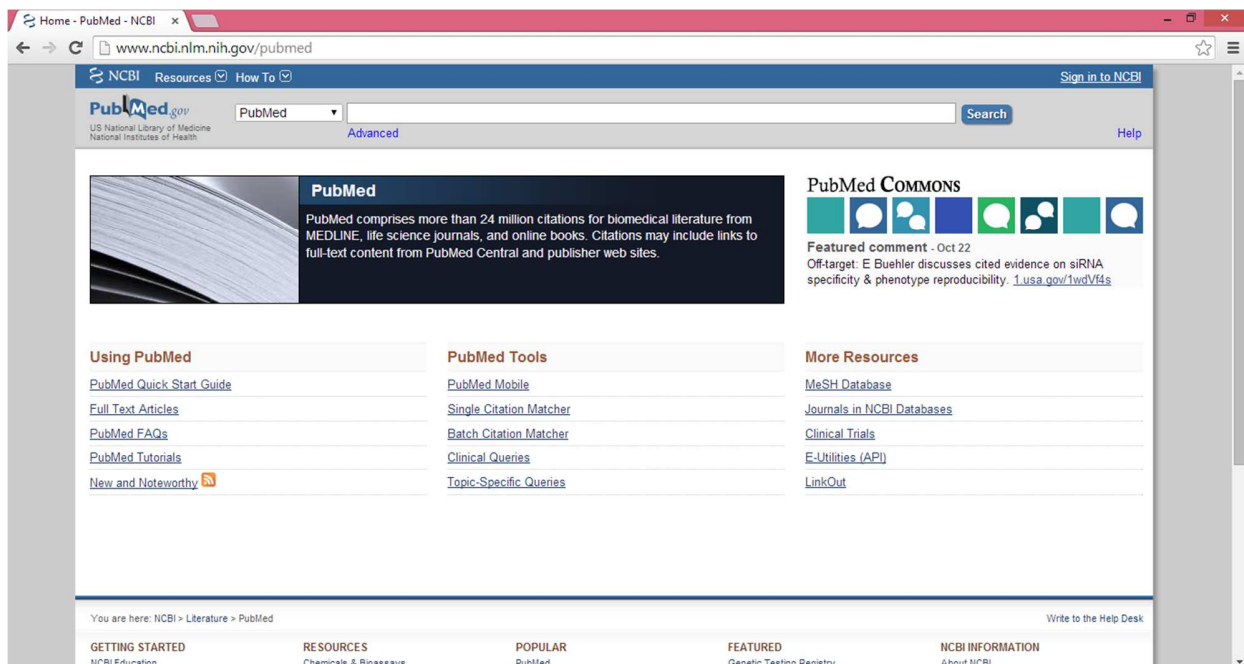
Home - PubMed - NCBI ×

www.ncbi.nlm.nih.gov/pubmed

NCBI Resources How To

Sign in to NCBI

PubMed.gov
US National Library of Medicine
National Institutes of Health

PubMed

Search

Advanced

Help

PubMed

PubMed comprises more than 24 million citations for biomedical literature from MEDLINE, life science journals, and online books. Citations may include links to full-text content from PubMed Central and publisher web sites.

PubMed COMMONS

Featured comment - Oct 22
Off-target: E Buehler discusses cited evidence on siRNA specificity & phenotype reproducibility. 1.usa.gov/1wdVf4s

Using PubMed

PubMed Quick Start Guide
Full Text Articles
PubMed FAQs
PubMed Tutorials
New and Noteworthy

PubMed Tools

PubMed Mobile
Single Citation Matcher
Batch Citation Matcher
Clinical Queries
Topic-Specific Queries

More Resources

MeSH Database
Journals in NCBI Databases
Clinical Trials
E-Utilities (API)
LinkOut

You are here: NCBI > Literature > PubMed

Write to the Help Desk

GETTING STARTED
NCBI Education

RESOURCES
Chemicals & Bioassays

POPULAR
PubMed

FEATURED
Genetic Testing Registry

NCBI INFORMATION
About NCBI